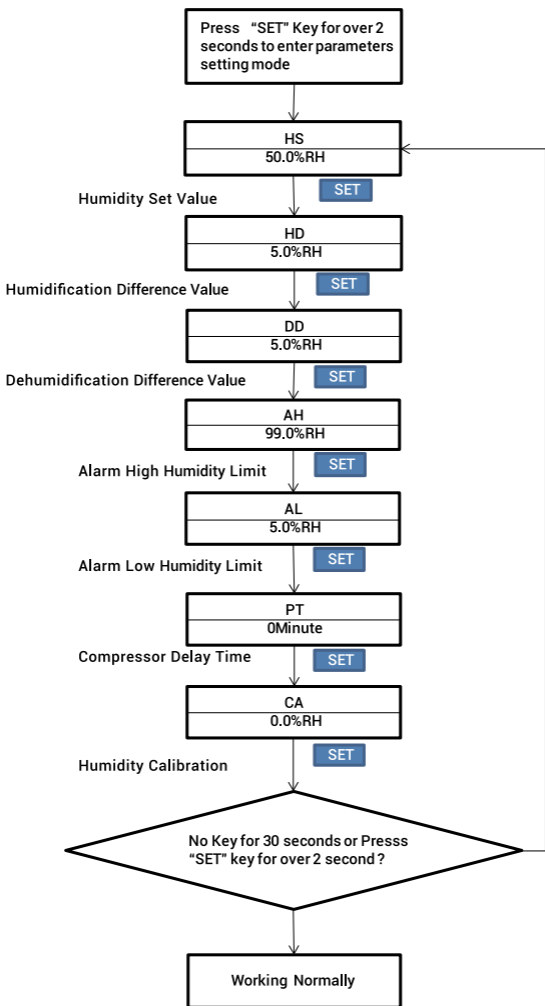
Press "SET" Key for over 2 seconds to enter parameters setting mode

HS
50.0%RH

Humidity Set Value

SET

HD
5.0%RH

Humidification Difference Value

SET

DD
5.0%RH

Dehumidification Difference Value

SET

AH
99.0%RH

Alarm High Humidity Limit

SET

AL
5.0%RH

Alarm Low Humidity Limit

SET

PT
0Minute

Compressor Delay Time

SET

CA
0.0%RH

Humidity Calibration

SET

No Key for 30 seconds or Presss "SET" key for over 2 second ?

Working Normally